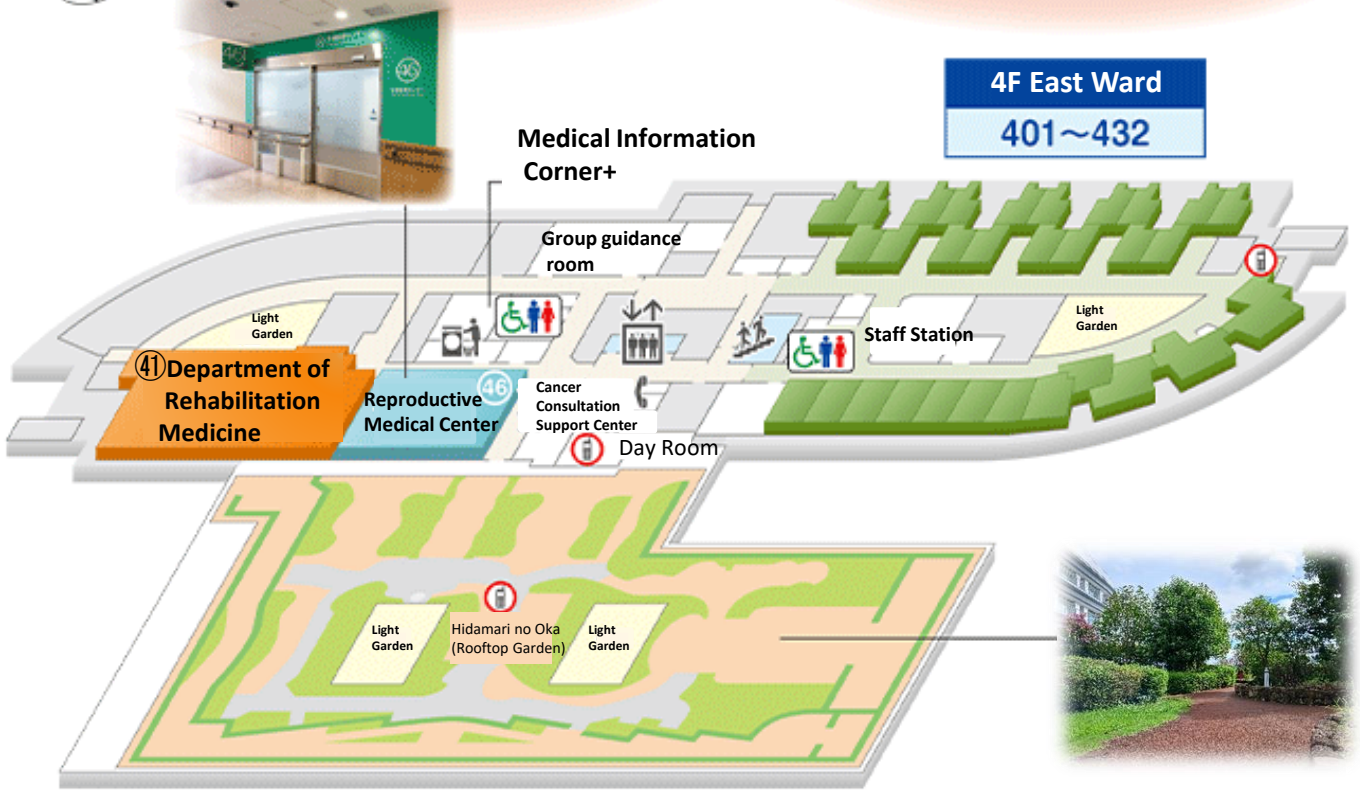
4F East Ward
401～432

Medical Information Corner+

Group guidance room

Light Garden

Staff Station

Light Garden

㊶Department of Rehabilitation Medicine

㊻ Reproductive Medical Center

Cancer Consultation Support Center

Day Room

Light Garden

Hidamari no Oka (Rooftop Garden)

Light Garden